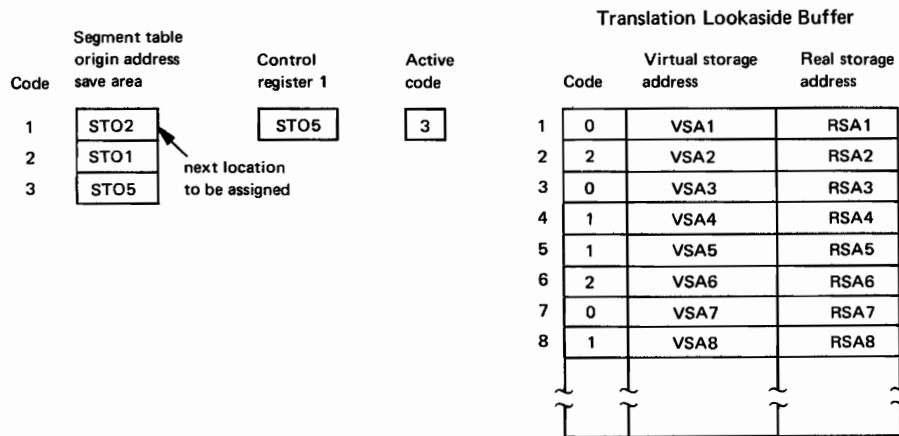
Segment table origin address save area

| Code | |
|---|---|
| 1 | STO2 |
| 2 | STO1 |
| 3 | STO5 |

next location to be assigned

Control register 1

STO5

Active code

3

Translation Lookaside Buffer

| | Code | Virtual storage address | Real storage address |
|---|---|---|---|
| 1 | 0 | VSA1 | RSA1 |
| 2 | 2 | VSA2 | RSA2 |
| 3 | 0 | VSA3 | RSA3 |
| 4 | 1 | VSA4 | RSA4 |
| 5 | 1 | VSA5 | RSA5 |
| 6 | 2 | VSA6 | RSA6 |
| 7 | 0 | VSA7 | RSA7 |
| 8 | 1 | VSA8 | RSA8 |